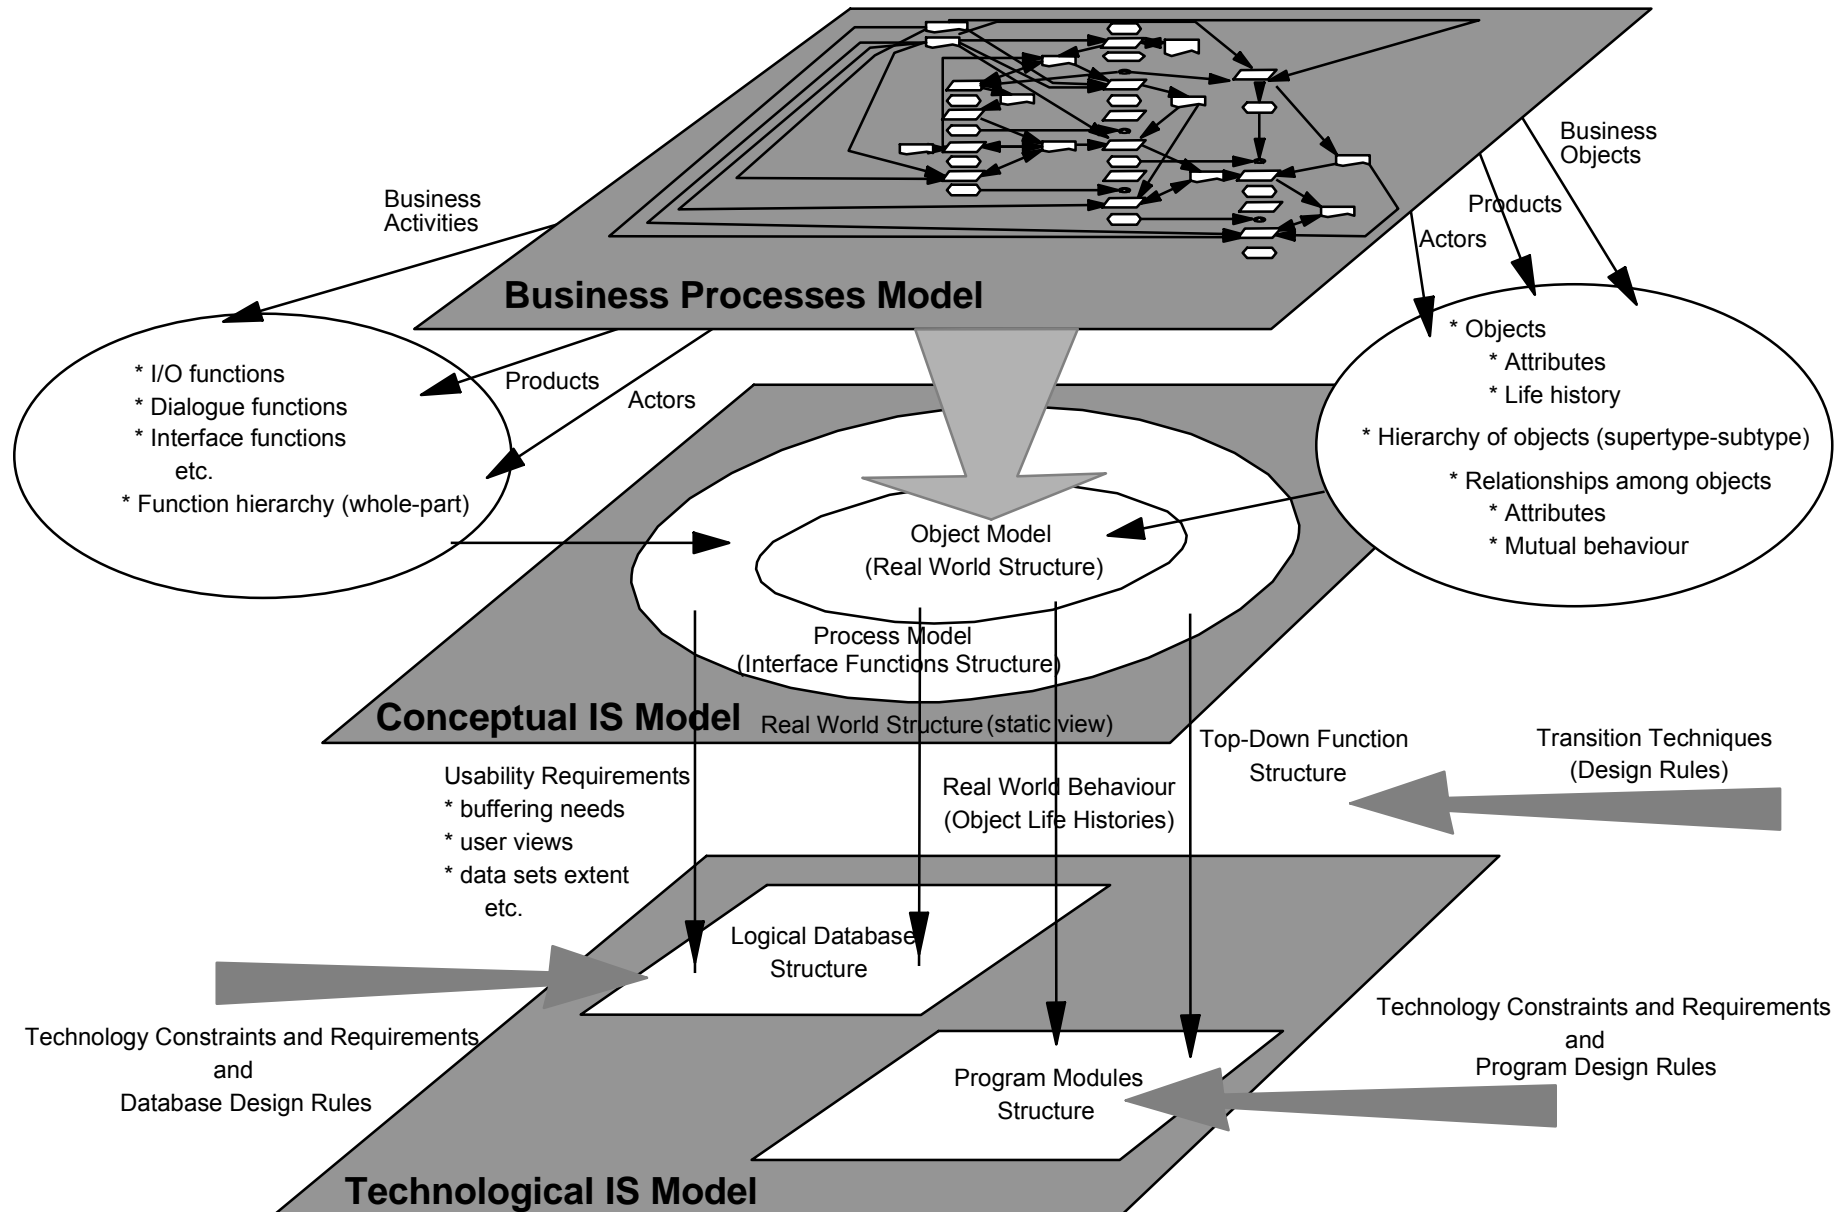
Business Activities

Business Objects

Products

Actors

Business Processes Model

* I/O functions
* Dialogue functions
* Interface functions
etc.
* Function hierarchy (whole-part)

Products

Actors

* Objects
* Attributes
* Life history
* Hierarchy of objects (supertype-subtype)
* Relationships among objects
* Attributes
* Mutual behaviour

Object Model
(Real World Structure)

Process Model
(Interface Functions Structure)

Conceptual IS Model

Real World Structure (static view)

Top-Down Function Structure

Transition Techniques
(Design Rules)

Usability Requirements
* buffering needs
* user views
* data sets extent
etc.

Real World Behaviour
(Object Life Histories)

Logical Database Structure

Technology Constraints and Requirements
and
Database Design Rules

Technology Constraints and Requirements
and
Program Design Rules

Program Modules Structure

Technological IS Model